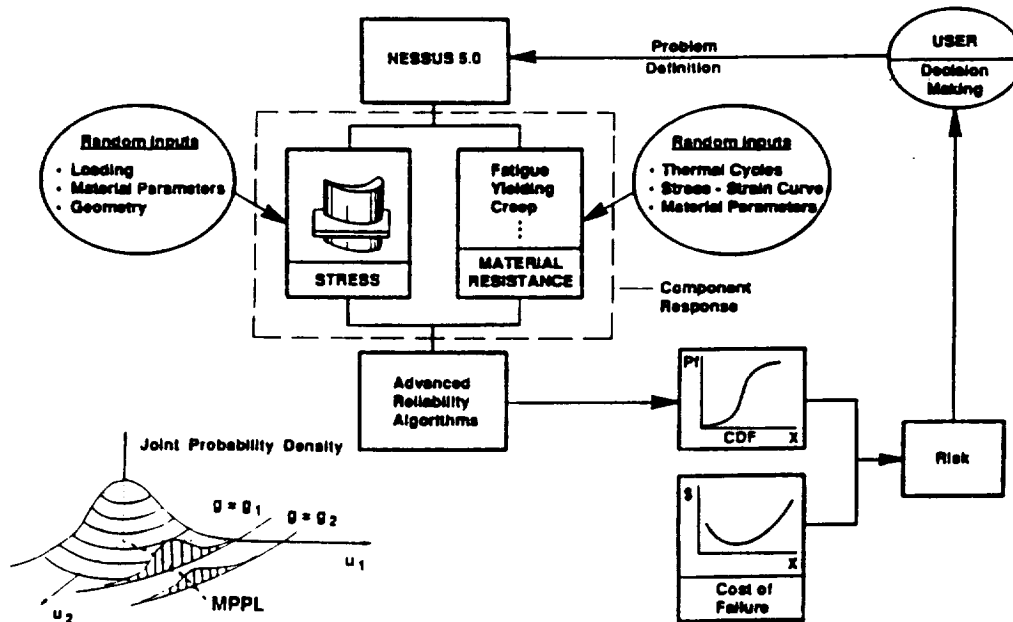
NESSUS 5.0

Problem Definition

USER

Decision Making

Random inputs
- Loading
- Material Parameters
- Geometry

STRESS

Fatigue
Yielding
Creep
⋮

MATERIAL RESISTANCE

Random inputs
- Thermal Cycles
- Stress - Strain Curve
- Material Parameters

Component Response

Advanced Reliability Algorithms

Pf

CDF X

Risk

$

X

Cost of Failure

Joint Probability Density

$g = g_1$ $g = g_2$

$u_1$

$u_2$

MPPL